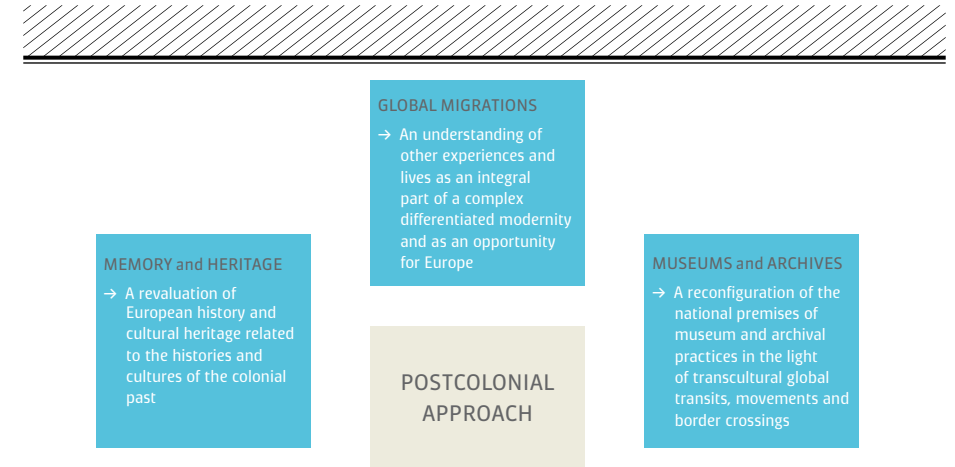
GLOBAL MIGRATIONS

→ An understanding of other experiences and lives as an integral part of a complex differentiated modernity and as an opportunity for Europe

MEMORY and HERITAGE

→ A revaluation of European history and cultural heritage related to the histories and cultures of the colonial past

POSTCOLONIAL APPROACH

MUSEUMS and ARCHIVES

→ A reconfiguration of the national premises of museum and archival practices in the light of transcultural global transits, movements and border crossings